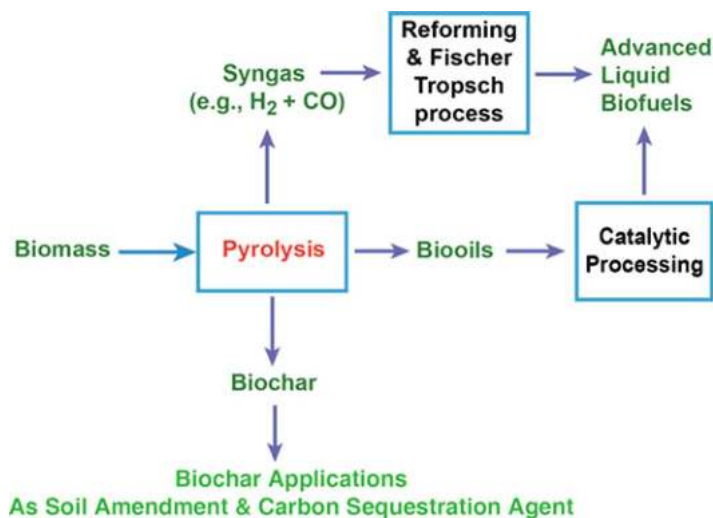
Syngas
(e.g., $H_2$ + CO)

Reforming & Fischer Tropsch process

Advanced Liquid Biofuels

Biomass

Pyrolysis

Biooils

Catalytic Processing

Biochar

Biochar Applications
As Soil Amendment & Carbon Sequestration Agent